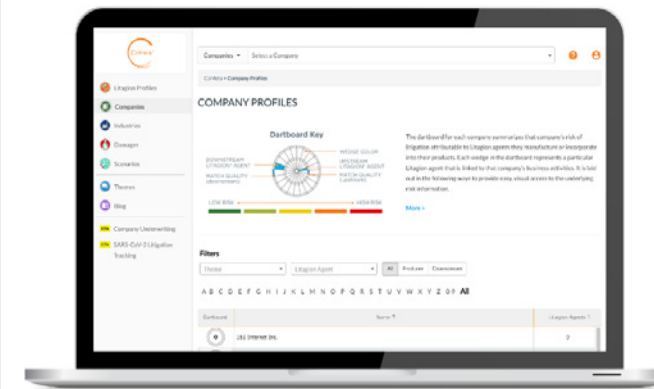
Cirrus+

Companies ▾ Select a Company

Litigation Profiles
Companies
Industries
Damages
Scenarios
Themes
Blog
Company Underwriting
SARS-CoV-2 Litigation Tracking

Cirrus > Company Profiles

COMPANY PROFILES

Dartboard Key

DOWNSTREAM LITIGION AGENT
MATCH QUALITY (DOWNSTREAM)
WEDGE COLOR
UPSTREAM LITIGION AGENT
MATCH QUALITY (UPSTREAM)

LOW RISK
HIGH RISK

The dartboard for each company summarizes that company's risk of litigation attributable to Litagion agents they manufacture or incorporate into their products. Each wedge in the dartboard represents a particular Litagion agent that is linked to that company's business activities. It is laid out in the following ways to provide easy, visual access to the underlying risk information.

More »

Filters

Theme
Litagion Agent
All
Producer
Downstream

A B C D E F G H I J K L M N O P Q R S T U V W X Y Z 0-9 All

Dartboard
Name
Litagion Agents

1&1 Internet Inc.
2